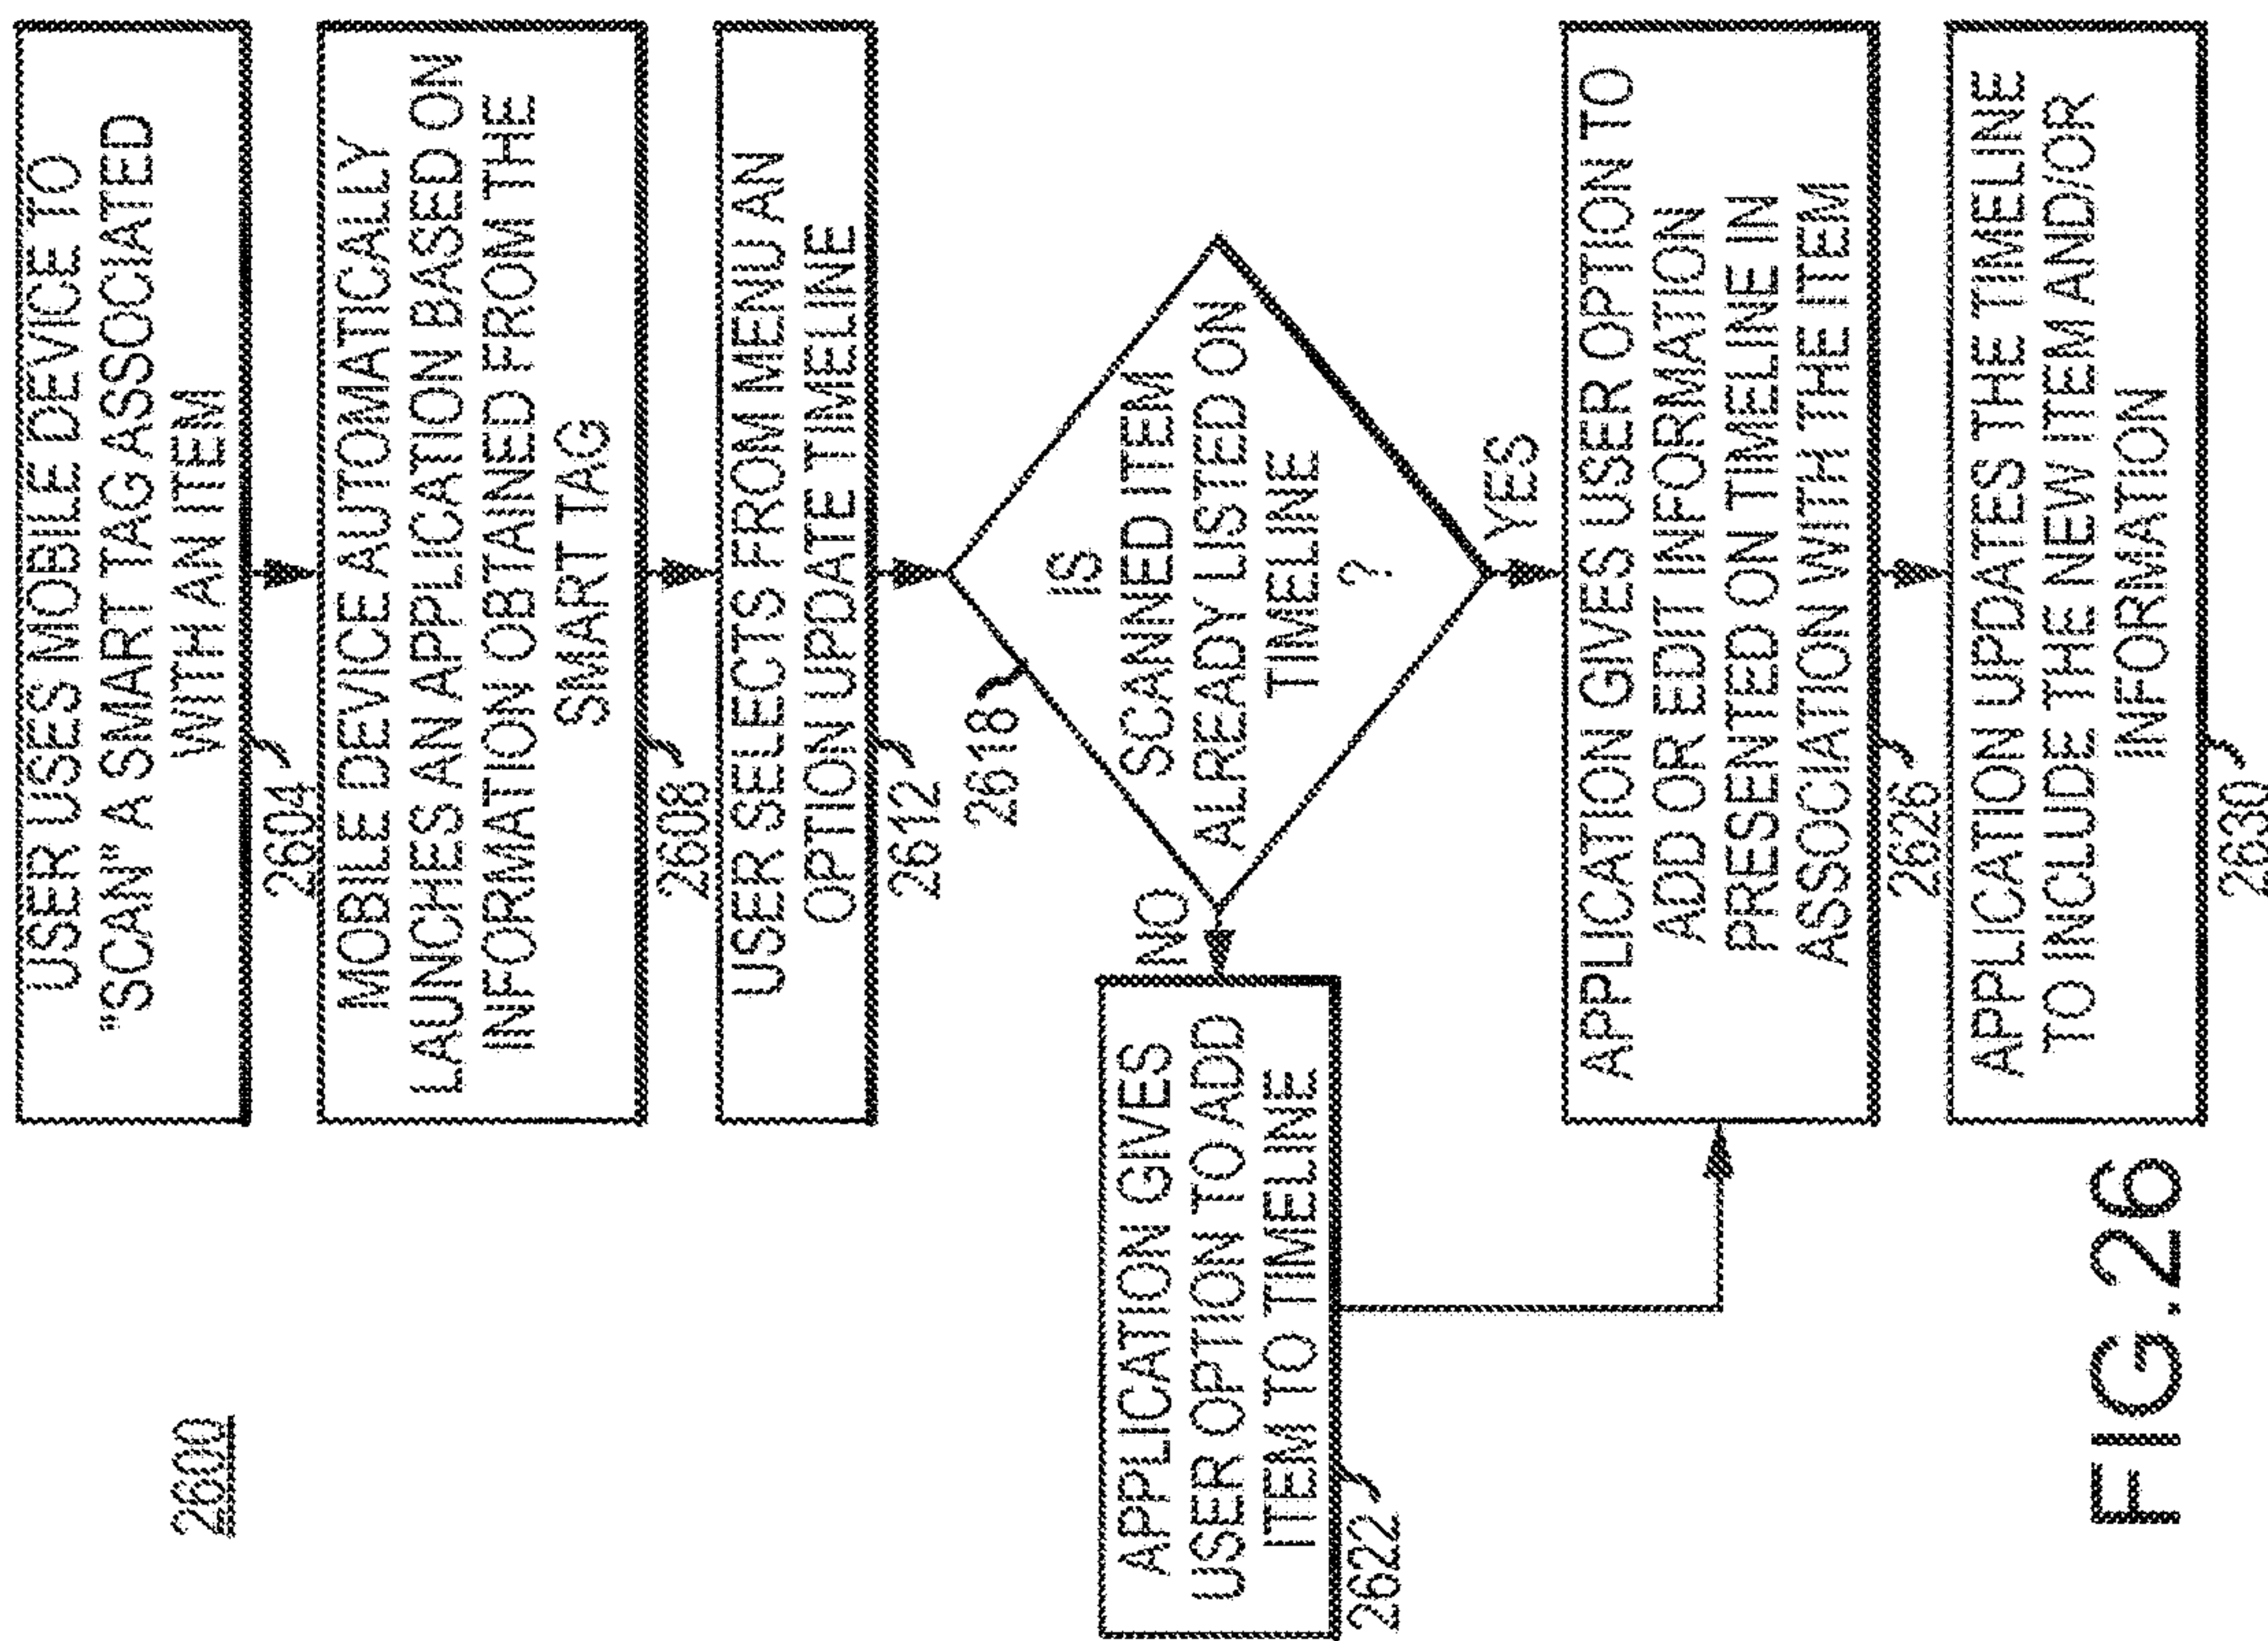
2600

USER USES MOBILE DEVICE TO "SCAN" A SMART TAG ASSOCIATED WITH AN ITEM

2604

MOBILE DEVICE AUTOMATICALLY LAUNCHES AN APPLICATION BASED ON INFORMATION OBTAINED FROM THE SMART TAG

2608

USER SELECTS FROM MENU AN OPTION UPDATE TIMELINE

2612

IS SCANNED ITEM ALREADY LISTED ON TIMELINE ?

2618

NO

APPLICATION GIVES USER OPTION TO ADD ITEM TO TIMELINE

2622

YES

APPLICATION GIVES USER OPTION TO ADD OR EDIT INFORMATION PRESENTED ON TIMELINE IN ASSOCIATION WITH THE ITEM

2626

APPLICATION UPDATES THE TIMELINE TO INCLUDE THE NEW ITEM AND/OR INFORMATION

2630

FIG.26